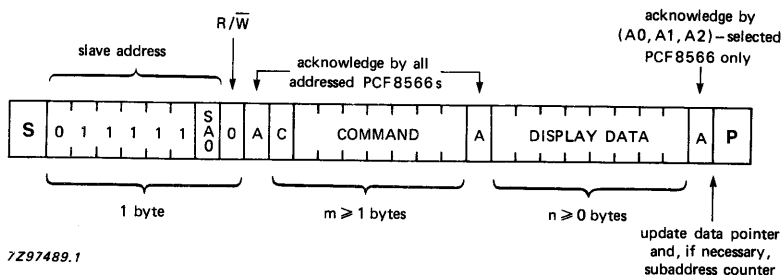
R/$\overline{W}$

slave address

acknowledge by all addressed PCF8566s

acknowledge by (A0, A1, A2) – selected PCF8566 only

| S | 0 | 1 | 1 | 1 | 1 | 1 | SA0 | 0 | A | C | COMMAND | A | DISPLAY DATA | A | P |
|---|---|---|---|---|---|---|---|---|---|---|---|---|---|---|---|

1 byte

m $\geqslant$ 1 bytes

n $\geqslant$ 0 bytes

update data pointer and, if necessary, subaddress counter

7Z97489.1